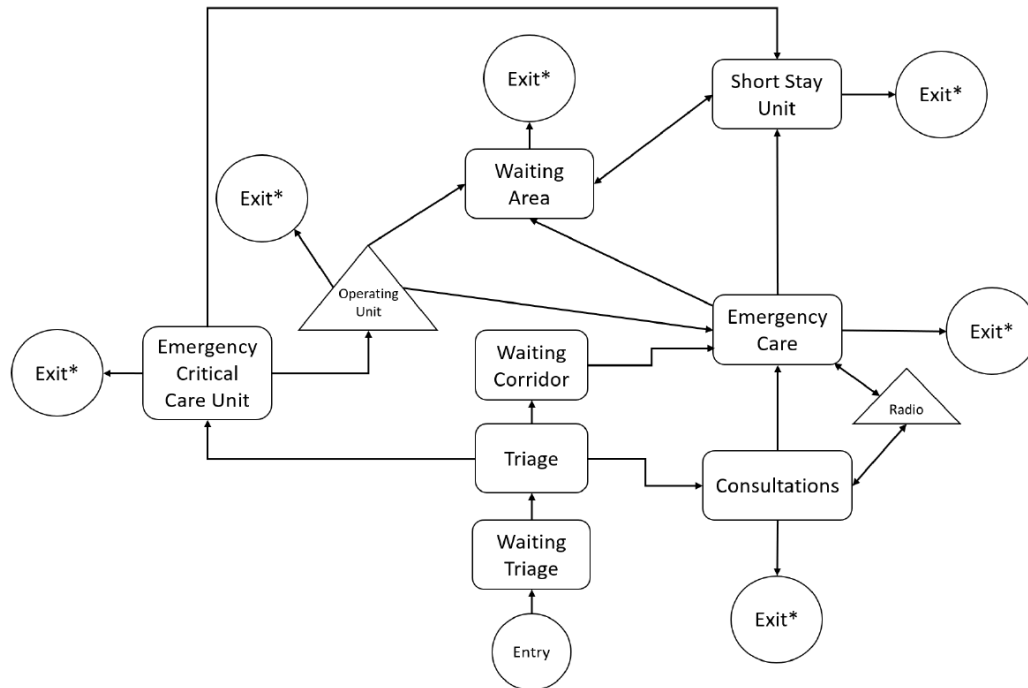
Exit*

Short Stay Unit

Exit*

Exit*

Waiting Area

Operating Unit

Emergency Care

Exit*

Exit*

Emergency Critical Care Unit

Waiting Corridor

Radio

Triage

Consultations

Waiting Triage

Exit*

Entry